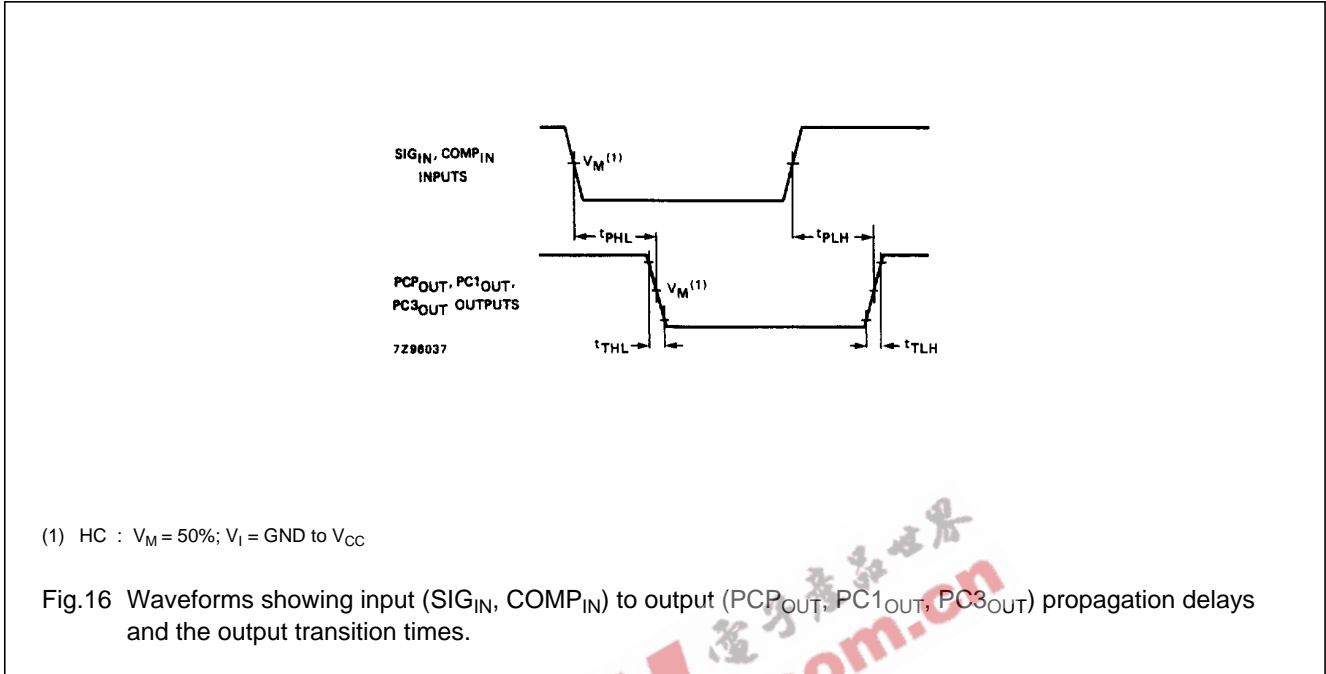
$SIG_{IN}$, $COMP_{IN}$ INPUTS

$V_M^{(1)}$

$t_{PHL}$

$t_{PLH}$

$PCP_{OUT}$, $PC1_{OUT}$, $PC3_{OUT}$ OUTPUTS

$V_M^{(1)}$

7Z96037

$t_{THL}$

$t_{TLH}$

(1) HC : $V_M = 50\%$; $V_I$ = GND to $V_{CC}$

Fig.16 Waveforms showing input ($SIG_{IN}$, $COMP_{IN}$) to output ($PCP_{OUT}$, $PC1_{OUT}$, $PC3_{OUT}$) propagation delays and the output transition times.

电子产品世界 .com.cn